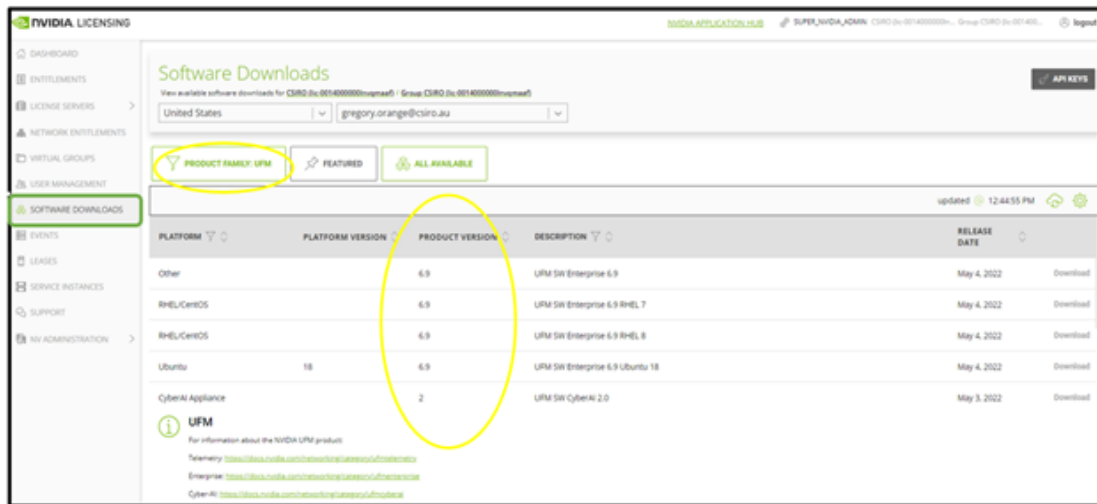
NVIDIA. LICENSING

NVIDIA APPLICATION HUB  SUPER_NVIDIA_ADMIN: CSIRO (lic-0014000000n... Group CSIRO (lic-001400...  logout

DASHBOARD
ENTITLEMENTS
LICENSE SERVERS
NETWORK ENTITLEMENTS
VIRTUAL GROUPS
USER MANAGEMENT
SOFTWARE DOWNLOADS
EVENTS
LEASES
SERVICE INSTANCES
SUPPORT
NV ADMINISTRATION

Software Downloads

View available software downloads for CSIRO (lic-0014000000nvqmaaf) / Group CSIRO (lic-0014000000nvqmaaf)

API KEYS

United States
gregory.orange@csiro.au

PRODUCT FAMILY: UFM  FEATURED  ALL AVAILABLE

updated 12:44:55 PM

| PLATFORM | PLATFORM VERSION | PRODUCT VERSION | DESCRIPTION | RELEASE DATE | |
|---|---|---|---|---|---|
| Other | | 6.9 | UFM SW Enterprise 6.9 | May 4, 2022 | Download |
| RHEL/CentOS | | 6.9 | UFM SW Enterprise 6.9 RHEL 7 | May 4, 2022 | Download |
| RHEL/CentOS | | 6.9 | UFM SW Enterprise 6.9 RHEL 8 | May 4, 2022 | Download |
| Ubuntu | 18 | 6.9 | UFM SW Enterprise 6.9 Ubuntu 18 | May 4, 2022 | Download |
| CyberAI Appliance | | 2 | UFM SW CyberAI 2.0 | May 3, 2022 | Download |

UFM
For information about the NVIDIA UFM product:
Telemetry: https://docs.nvidia.com/networking/category/ufmtelemetry
Enterprise: https://docs.nvidia.com/networking/category/ufmenterprise
CyberAI: https://docs.nvidia.com/networking/category/ufmcyberai